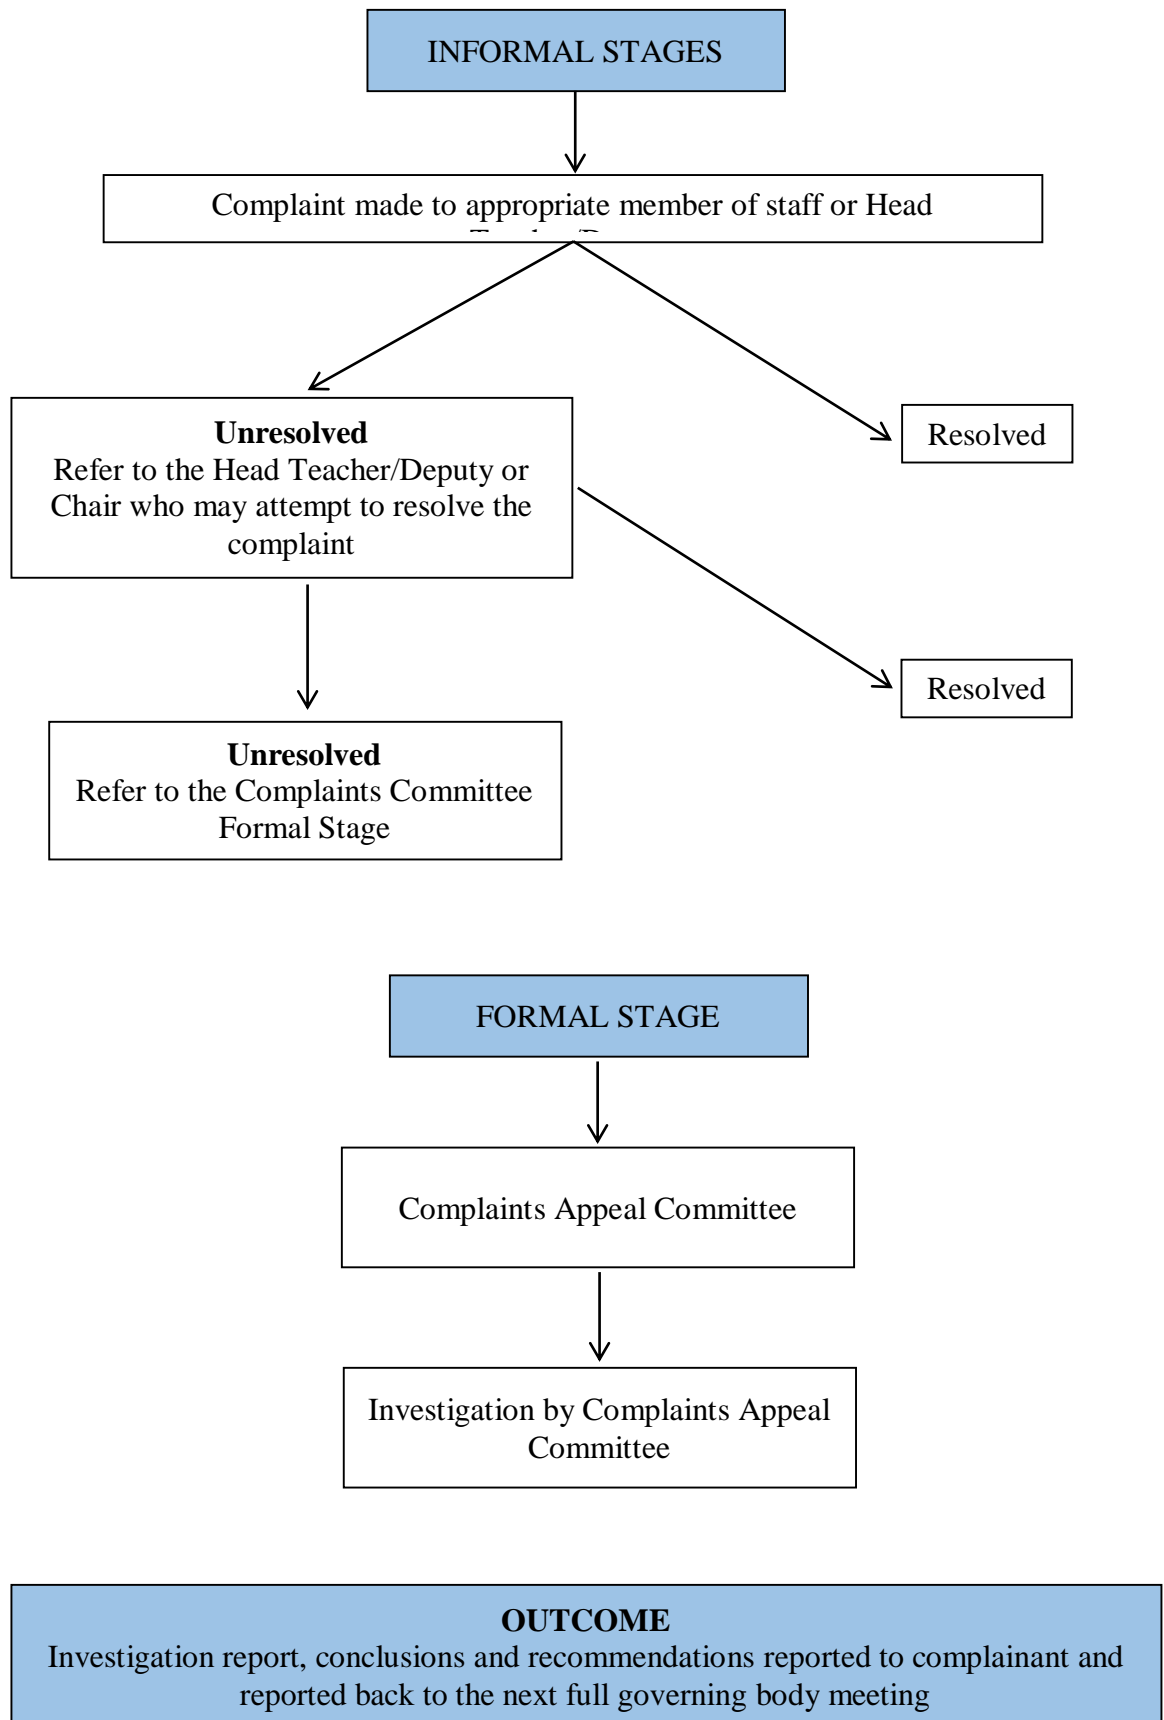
INFORMAL STAGES

Complaint made to appropriate member of staff or Head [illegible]

**Unresolved**
Refer to the Head Teacher/Deputy or Chair who may attempt to resolve the complaint

Resolved

Resolved

**Unresolved**
Refer to the Complaints Committee Formal Stage

FORMAL STAGE

Complaints Appeal Committee

Investigation by Complaints Appeal Committee

**OUTCOME**
Investigation report, conclusions and recommendations reported to complainant and reported back to the next full governing body meeting